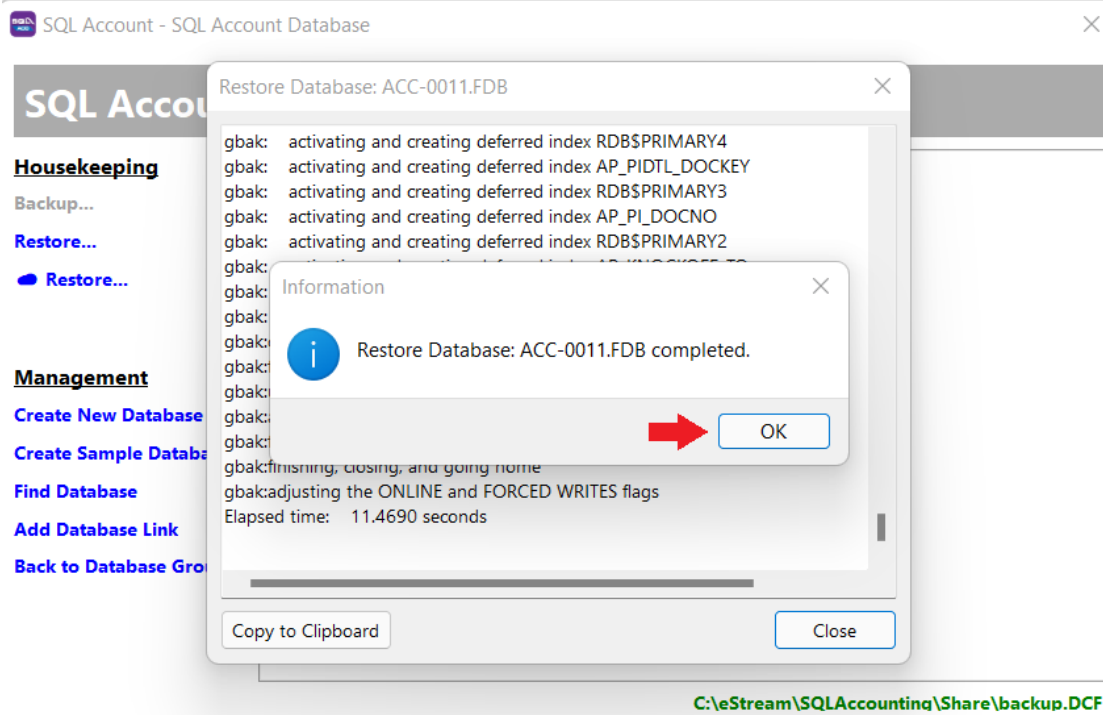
SQL Account - SQL Account Database

SQL Accou

Housekeeping
Backup...
Restore...
Restore...

Management
Create New Database
Create Sample Databa
Find Database
Add Database Link
Back to Database Gro

Restore Database: ACC-0011.FDB

gbak: activating and creating deferred index RDB$PRIMARY4
gbak: activating and creating deferred index AP_PIDTL_DOCKEY
gbak: activating and creating deferred index RDB$PRIMARY3
gbak: activating and creating deferred index AP_PI_DOCNO
gbak: activating and creating deferred index RDB$PRIMARY2
gbak: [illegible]
gbak: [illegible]
gbak: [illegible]
gbak: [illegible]
gbak: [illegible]
gbak: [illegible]
gbak: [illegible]
gbak: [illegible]
gbak:finishing, closing, and going home
gbak:adjusting the ONLINE and FORCED WRITES flags
Elapsed time: 11.4690 seconds

Information
Restore Database: ACC-0011.FDB completed.
OK

Copy to Clipboard
Close

C:\eStream\SQLAccounting\Share\backup.DCF